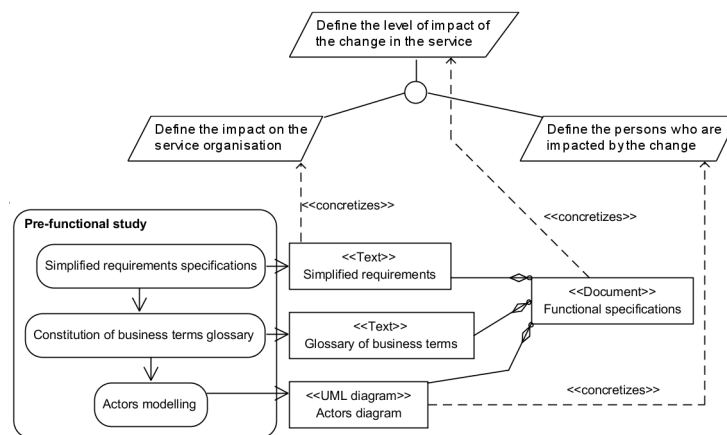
Define the level of impact of the change in the service

Define the impact on the service organisation

Define the persons who are impacted by the change

<<concretizes>>

<<concretizes>>

Pre-functional study

Simplified requirements specifications

Constitution of business terms glossary

Actors modelling

<<Text>>
Simplified requirements

<<Text>>
Glossary of business terms

<<UML diagram>>
Actors diagram

<<Document>>
Functional specifications

<<concretizes>>